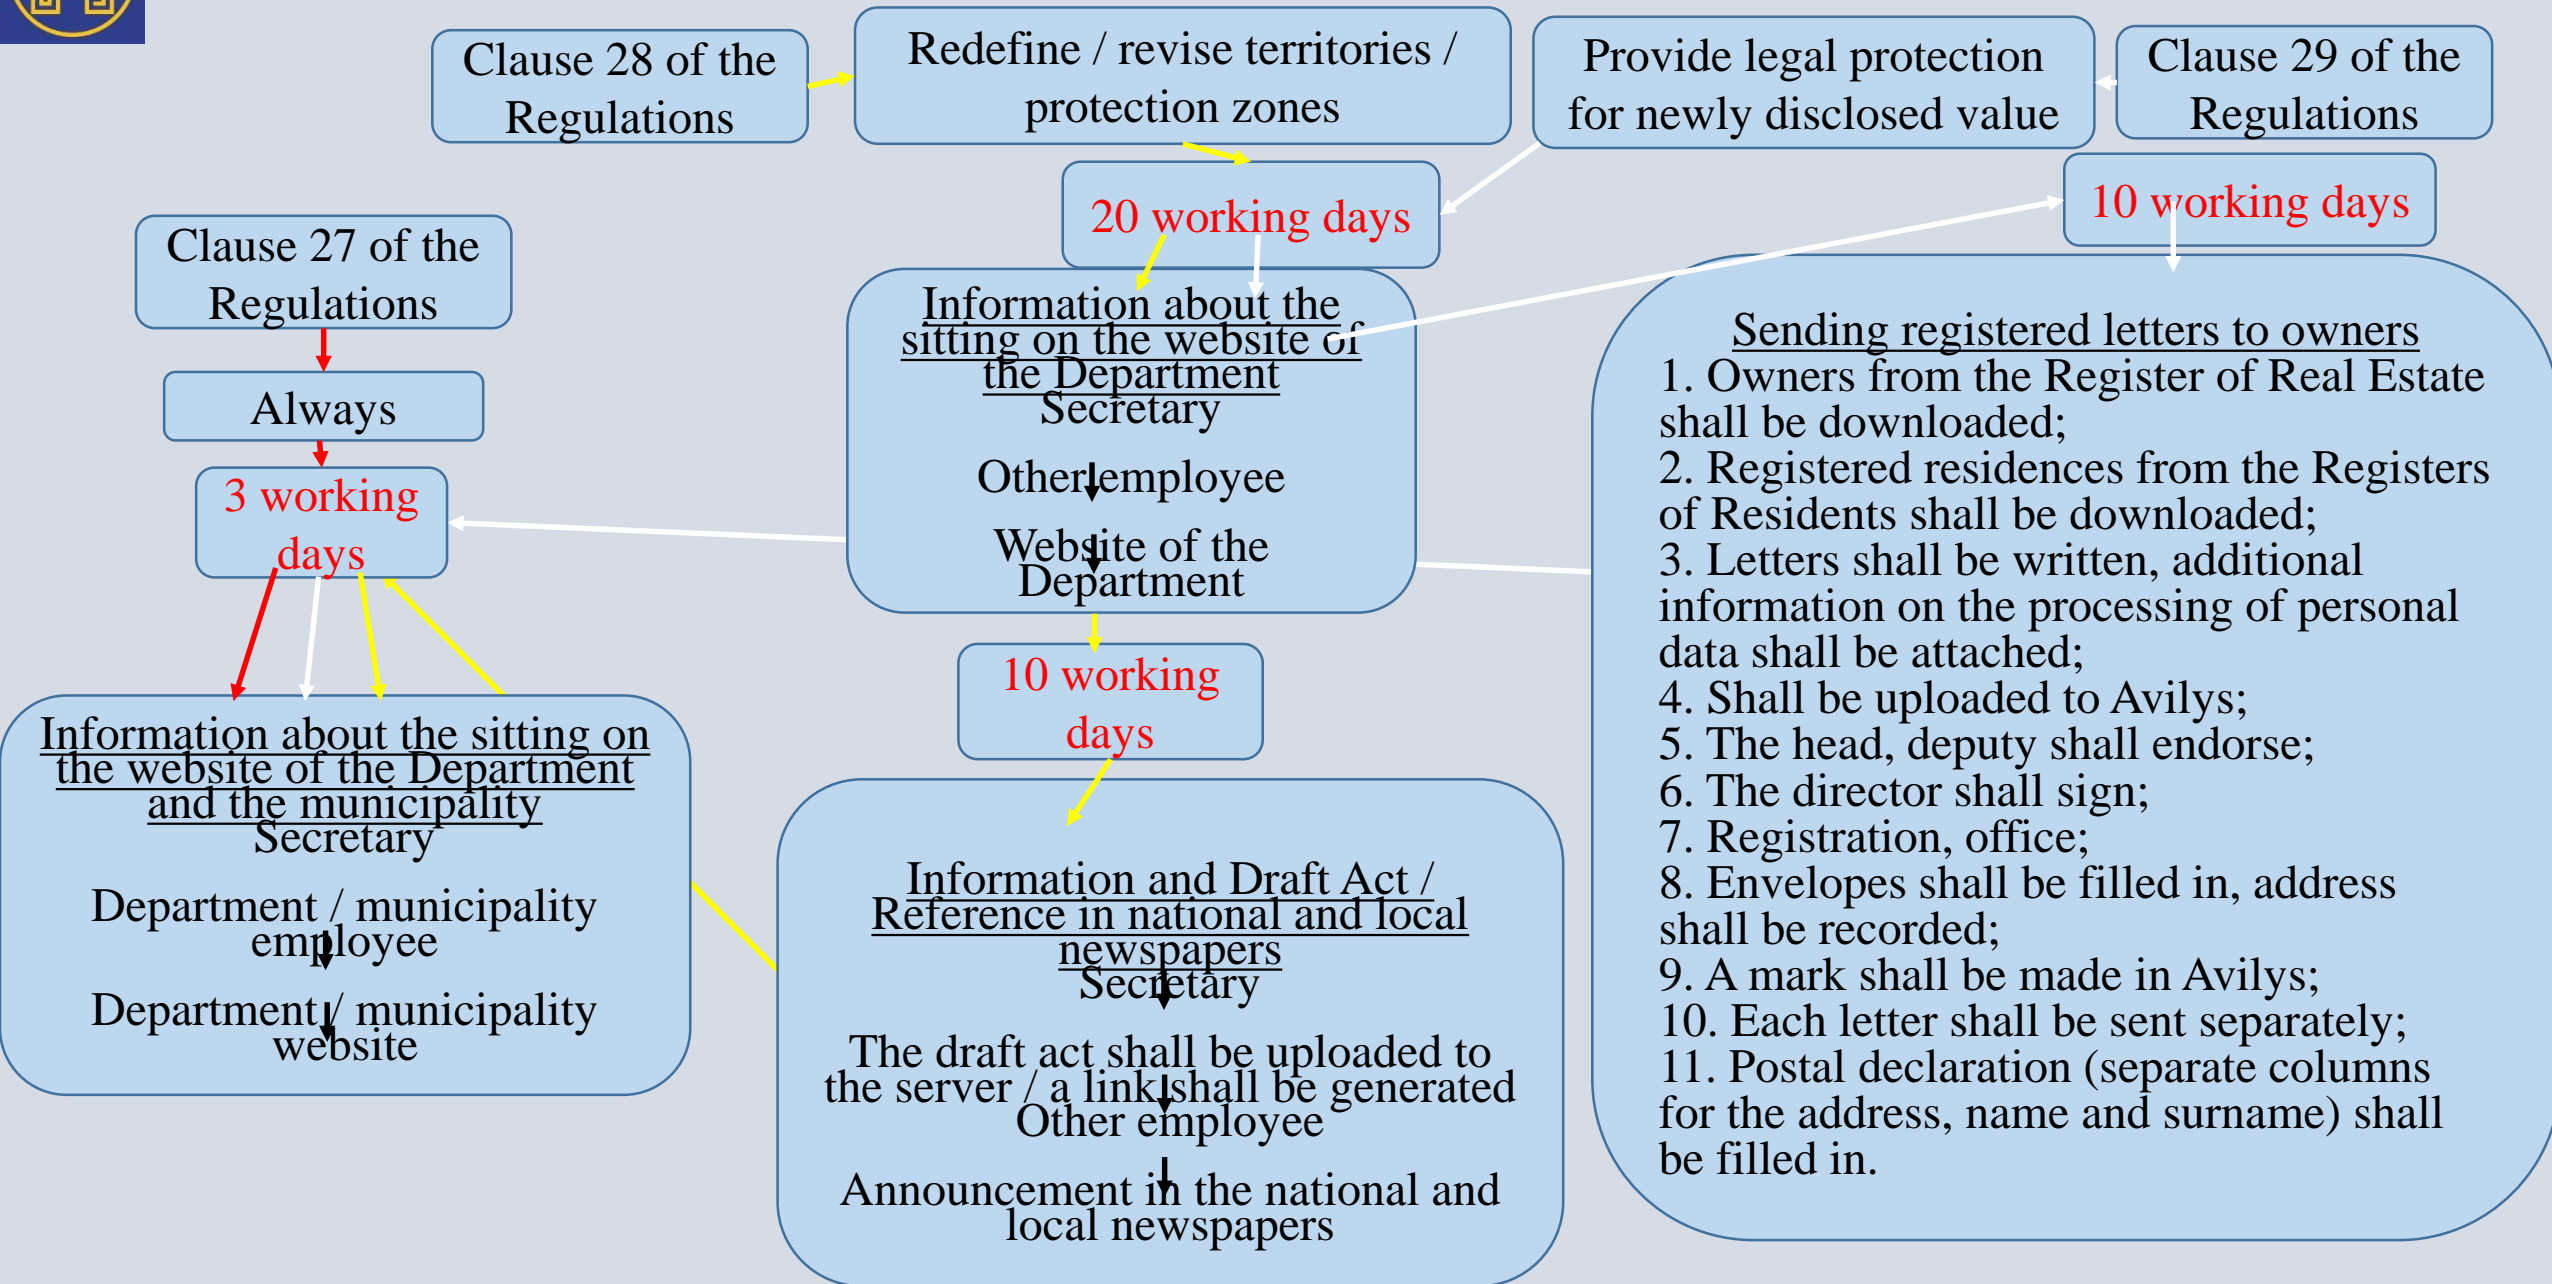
Clause 28 of the Regulations

Redefine / revise territories / protection zones

Provide legal protection for newly disclosed value

Clause 29 of the Regulations

20 working days

10 working days

Clause 27 of the Regulations

Always

3 working days

Information about the sitting on the website of the Department
Secretary
Other employee
Website of the Department

Sending registered letters to owners
1. Owners from the Register of Real Estate shall be downloaded;
2. Registered residences from the Registers of Residents shall be downloaded;
3. Letters shall be written, additional information on the processing of personal data shall be attached;
4. Shall be uploaded to Avilys;
5. The head, deputy shall endorse;
6. The director shall sign;
7. Registration, office;
8. Envelopes shall be filled in, address shall be recorded;
9. A mark shall be made in Avilys;
10. Each letter shall be sent separately;
11. Postal declaration (separate columns for the address, name and surname) shall be filled in.

10 working days

Information about the sitting on the website of the Department and the municipality
Secretary
Department / municipality employee
Department / municipality website

Information and Draft Act / Reference in national and local newspapers
Secretary
The draft act shall be uploaded to the server / a link shall be generated
Other employee
Announcement in the national and local newspapers